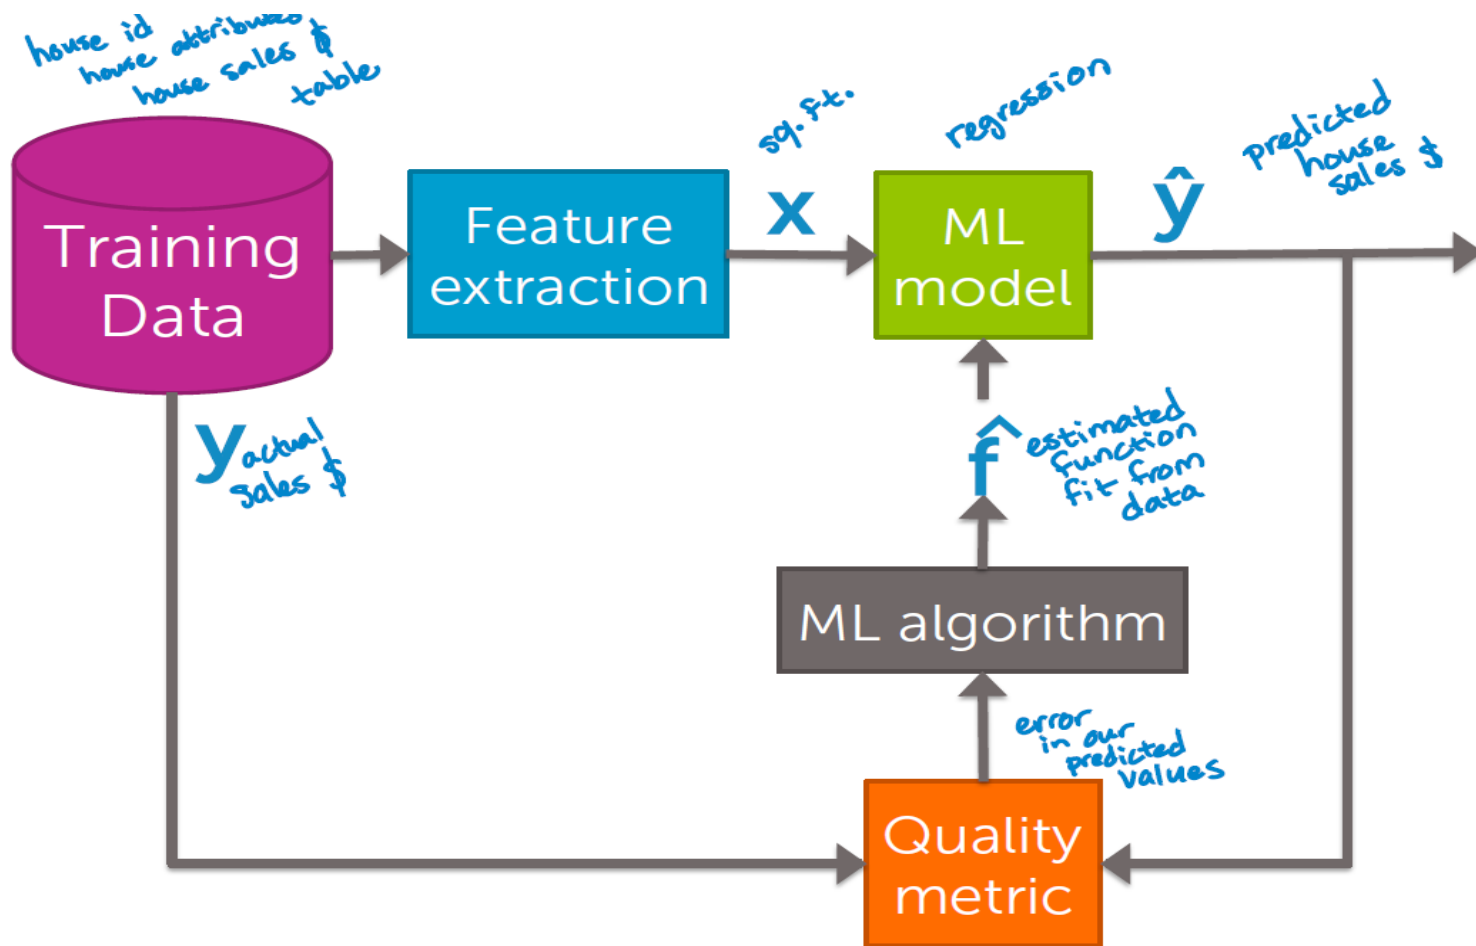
house id
house attributes
house sales $
table

Training Data

Feature extraction

sq. ft.
x

regression

ML model

$\hat{y}$
predicted house sales $

y actual sales $

$\hat{f}$ estimated function fit from data

ML algorithm

error in our predicted values

Quality metric